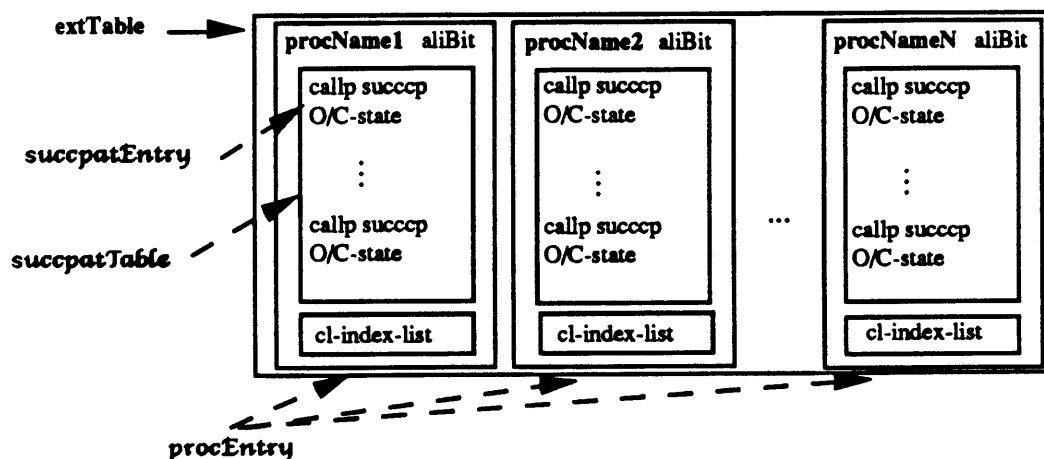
extTable

procName1 aliBit

callp succcp
O/C-state

⋮

callp succcp
O/C-state

cl-index-list

procName2 aliBit

callp succcp
O/C-state

⋮

callp succcp
O/C-state

cl-index-list

...

procNameN aliBit

callp succcp
O/C-state

⋮

callp succcp
O/C-state

cl-index-list

succpatEntry

succpatTable

procEntry